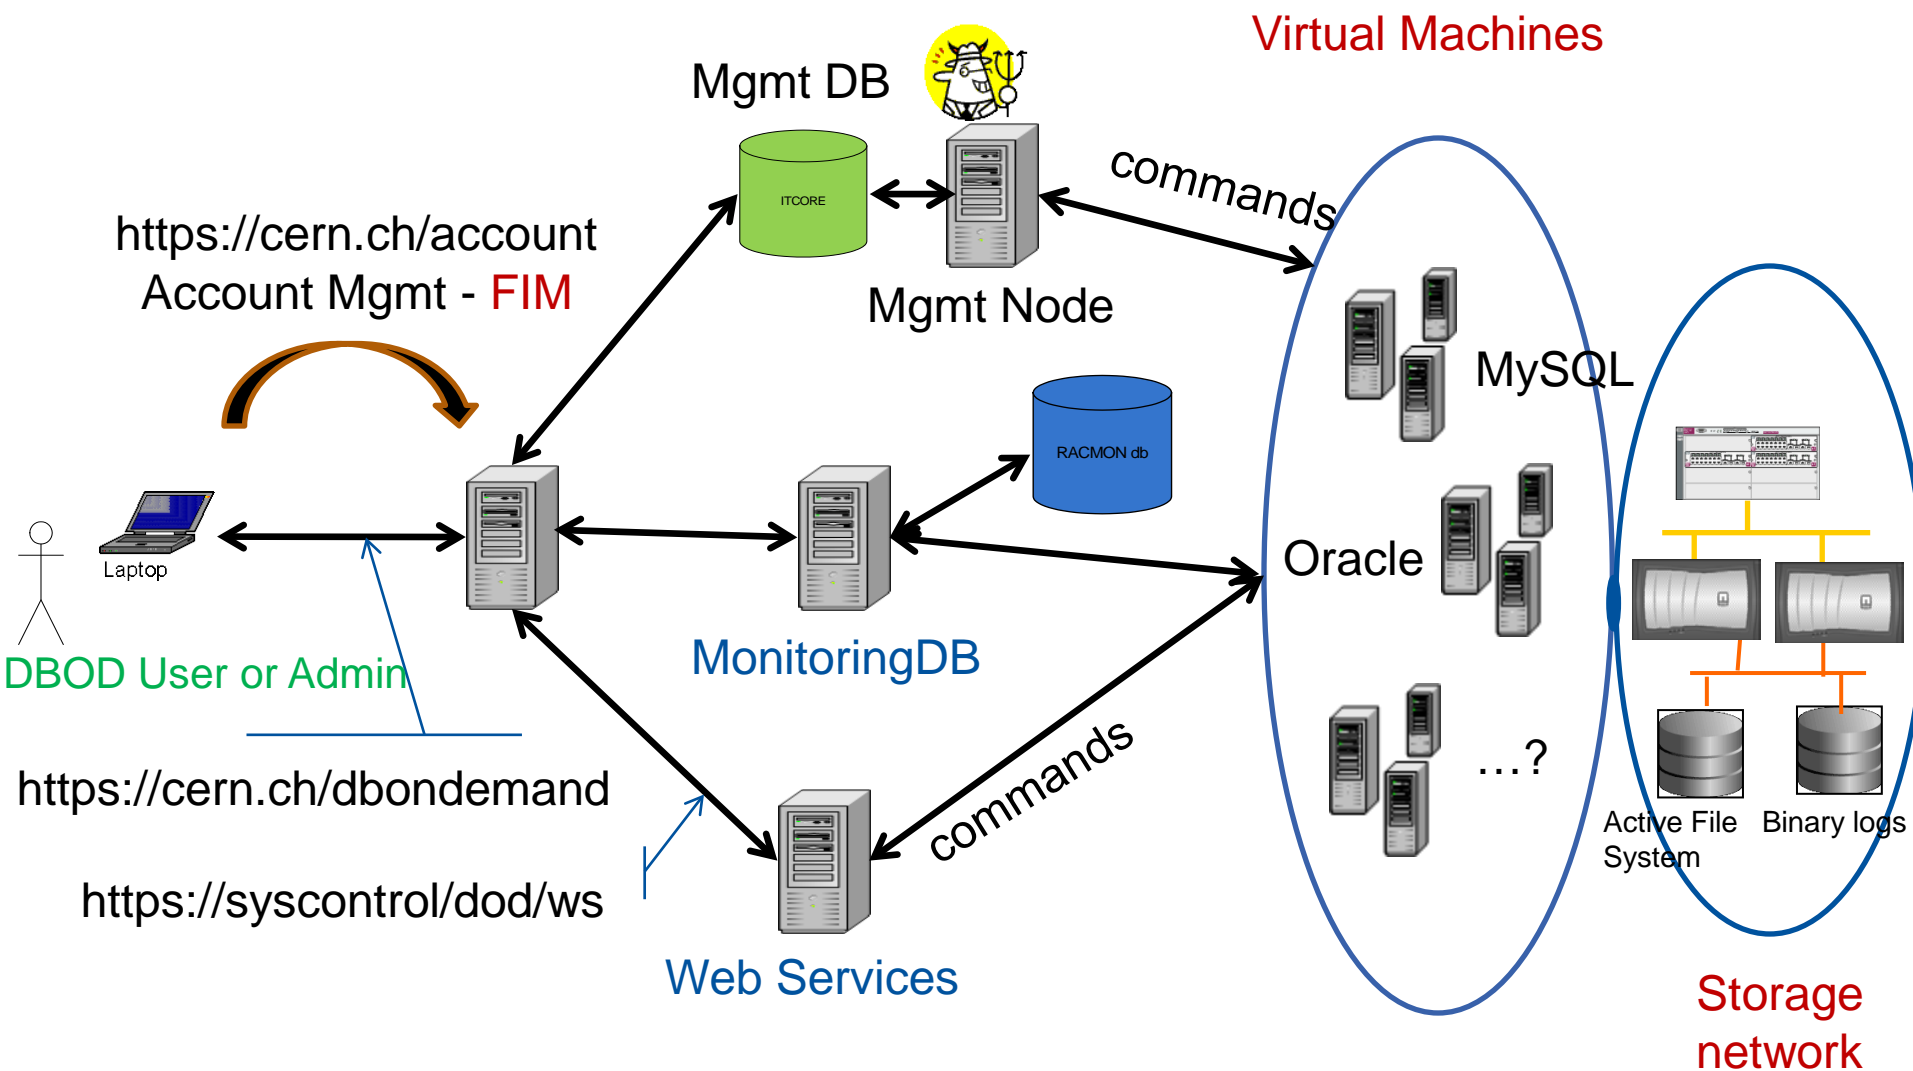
Virtual Machines

Mgmt DB

ITCORE

Mgmt Node

commands

https://cern.ch/account
Account Mgmt - FIM

MySQL

RACMON db

Laptop

Oracle

DBOD User or Admin

MonitoringDB

…?

https://cern.ch/dbondemand

commands

Active File System

Binary logs

https://syscontrol/dod/ws

Web Services

Storage network